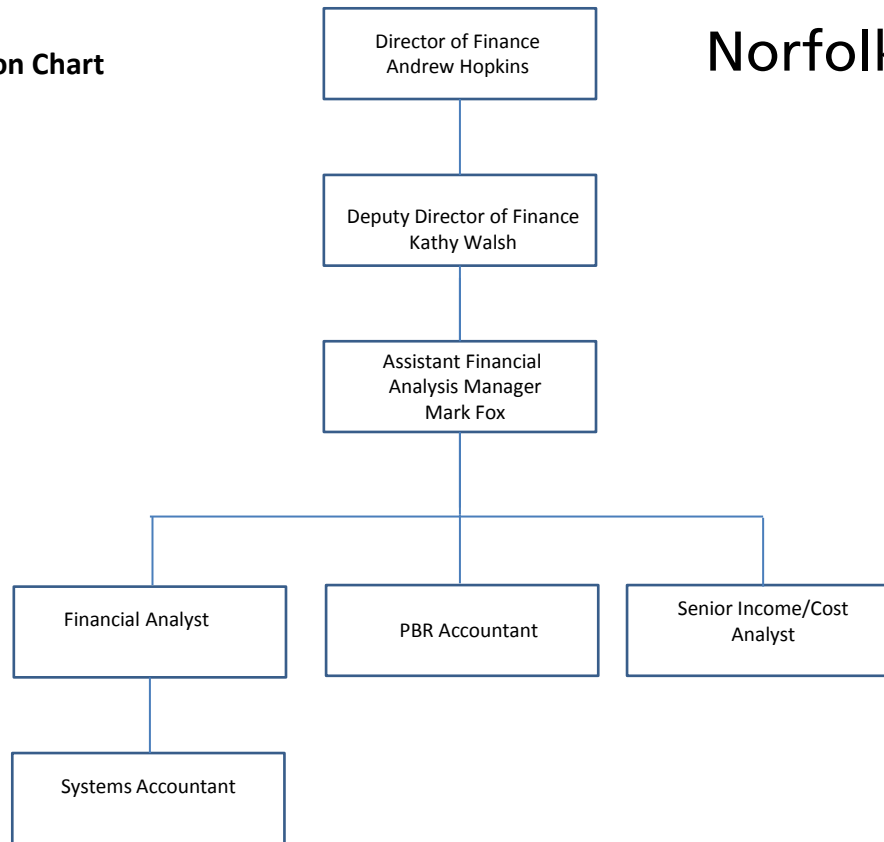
on Chart

Norfol

Director of Finance
Andrew Hopkins

Deputy Director of Finance
Kathy Walsh

Assistant Financial Analysis Manager
Mark Fox

Financial Analyst

PBR Accountant

Senior Income/Cost Analyst

Systems Accountant